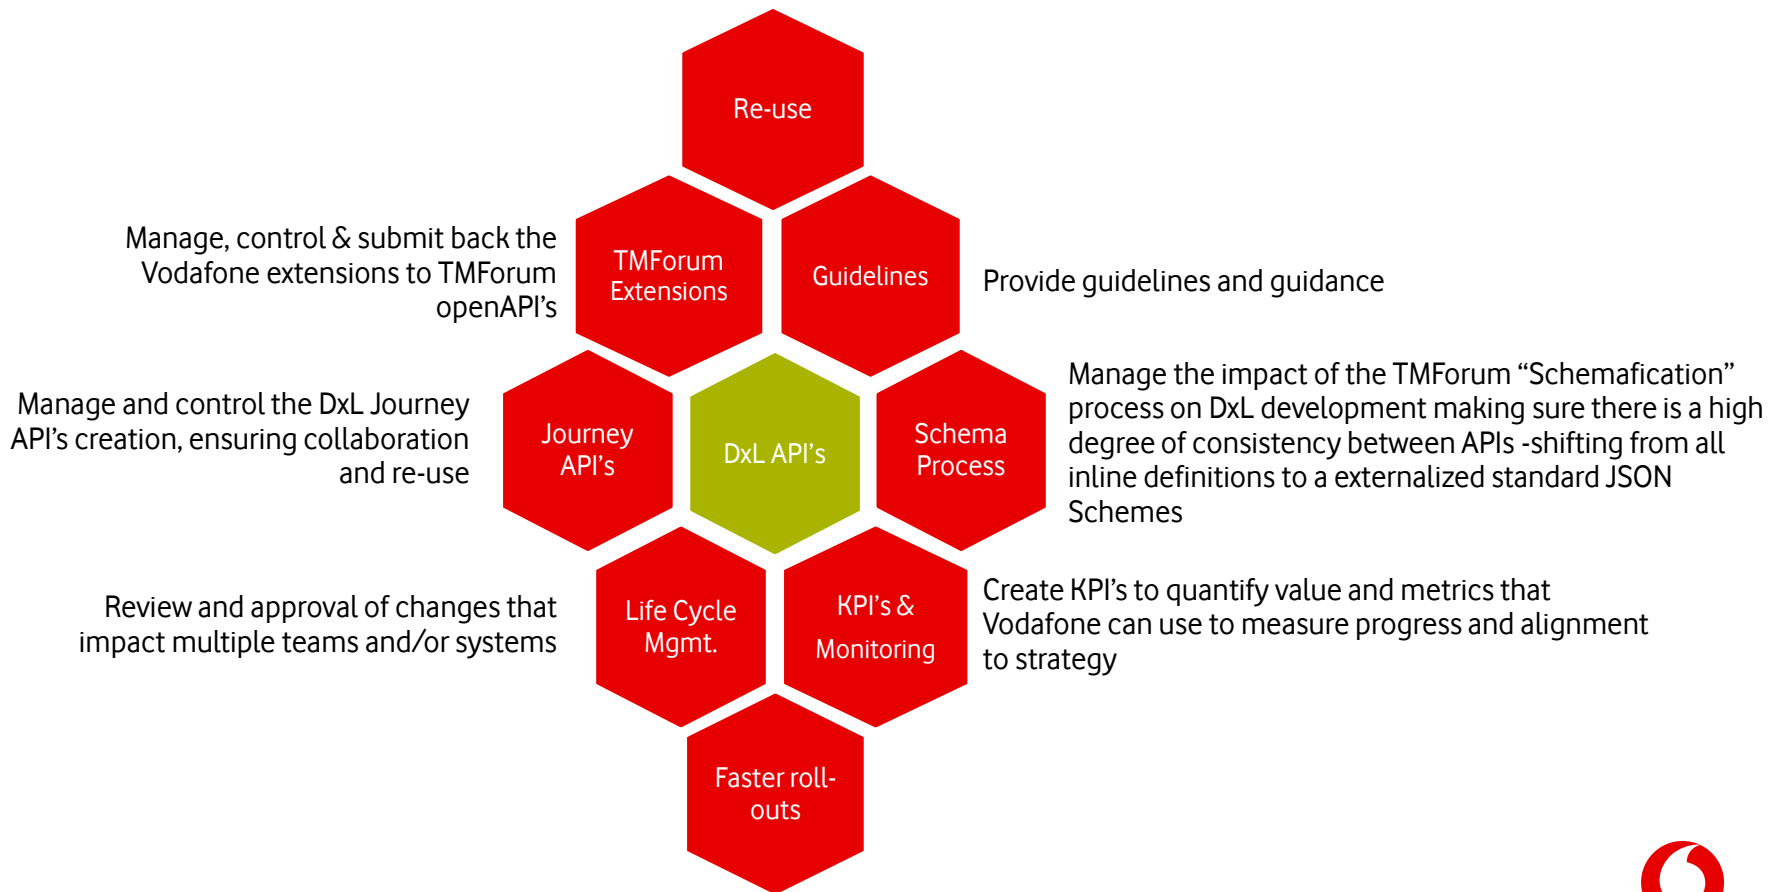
Re-use

Manage, control & submit back the Vodafone extensions to TMForum openAPI's

TMForum Extensions

Guidelines

Provide guidelines and guidance

Manage and control the DxL Journey API's creation, ensuring collaboration and re-use

Journey API's

DxL API's

Schema Process

Manage the impact of the TMForum "Schemafication" process on DxL development making sure there is a high degree of consistency between APIs -shifting from all inline definitions to a externalized standard JSON Schemes

Review and approval of changes that impact multiple teams and/or systems

Life Cycle Mgmt.

KPI's & Monitoring

Create KPI's to quantify value and metrics that Vodafone can use to measure progress and alignment to strategy

Faster roll-outs